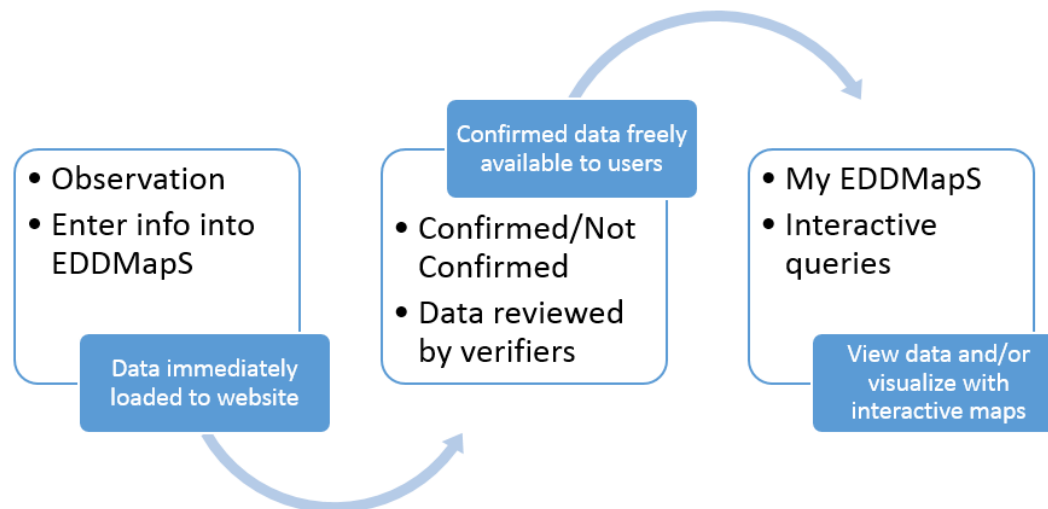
• Observation
• Enter info into EDDMapS

Data immediately loaded to website

Confirmed data freely available to users

• Confirmed/Not Confirmed
• Data reviewed by verifiers

• My EDDMapS
• Interactive queries

View data and/or visualize with interactive maps